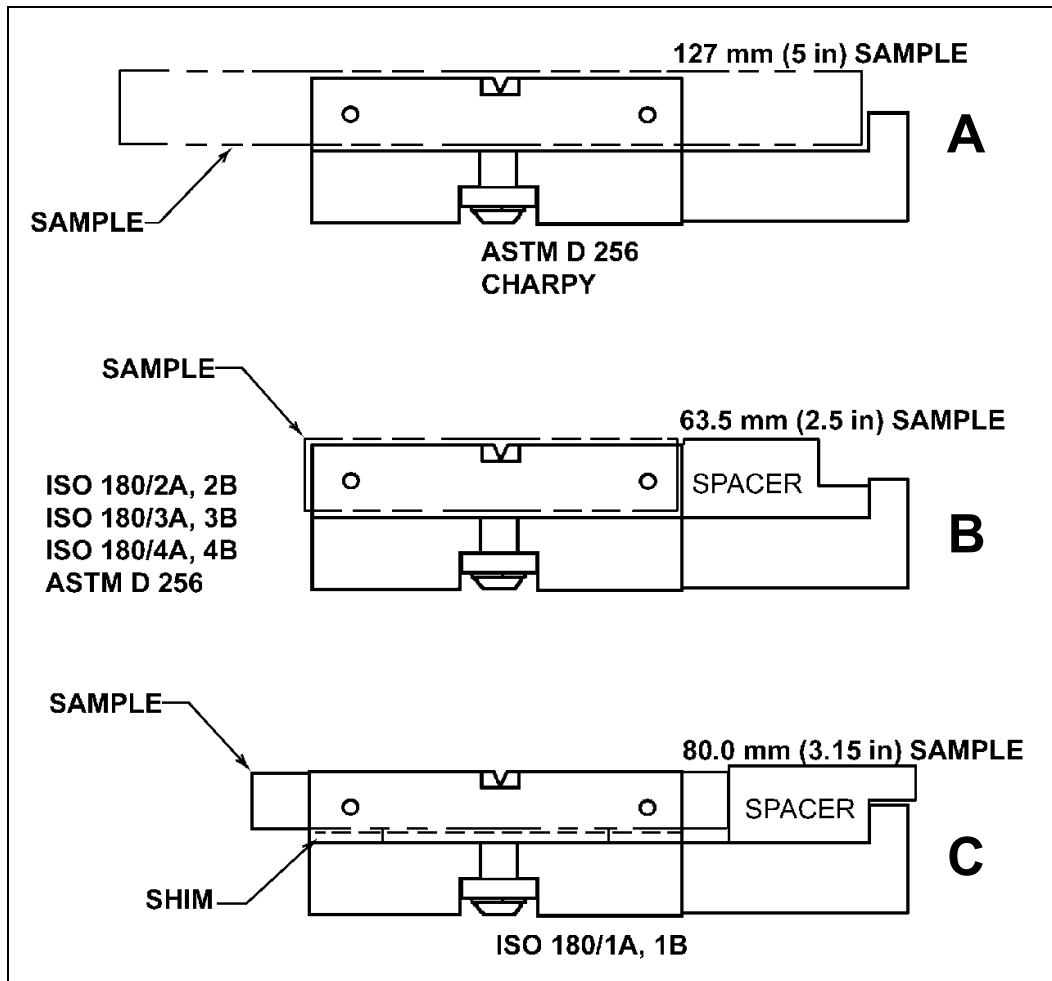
127 mm (5 in) SAMPLE

A

SAMPLE

ASTM D 256
CHARPY

SAMPLE

63.5 mm (2.5 in) SAMPLE

ISO 180/2A, 2B
ISO 180/3A, 3B
ISO 180/4A, 4B
ASTM D 256

SPACER

B

SAMPLE

80.0 mm (3.15 in) SAMPLE

SPACER

C

SHIM

ISO 180/1A, 1B